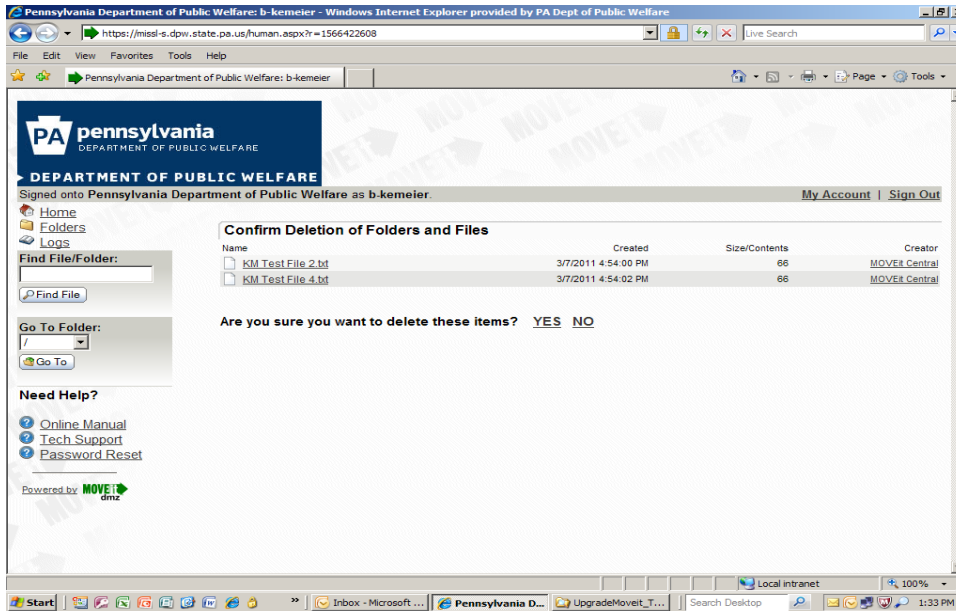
Pennsylvania Department of Public Welfare: b-kemeier - Windows Internet Explorer provided by PA Dept of Public Welfare

https://missl-s.dpw.state.pa.us/human.aspx?r=1566422608

Live Search

File Edit View Favorites Tools Help

Pennsylvania Department of Public Welfare: b-kemeier

Page Tools

PA pennsylvania DEPARTMENT OF PUBLIC WELFARE

DEPARTMENT OF PUBLIC WELFARE

Signed onto Pennsylvania Department of Public Welfare as b-kemeier.

My Account | Sign Out

Home
Folders
Logs

Find File/Folder:

Find File

Go To Folder:

/

Go To

Need Help?

Online Manual
Tech Support
Password Reset

Powered by MOVEit dmz

Confirm Deletion of Folders and Files

| Name | Created | Size/Contents | Creator |
|---|---|---|---|
| KM Test File 2.txt | 3/7/2011 4:54:00 PM | 66 | MOVEit Central |
| KM Test File 4.txt | 3/7/2011 4:54:02 PM | 66 | MOVEit Central |

Are you sure you want to delete these items? YES NO

Local intranet

100%

Start

Inbox - Microsoft ...

Pennsylvania D...

UpgradeMoveit_T...

Search Desktop

1:33 PM